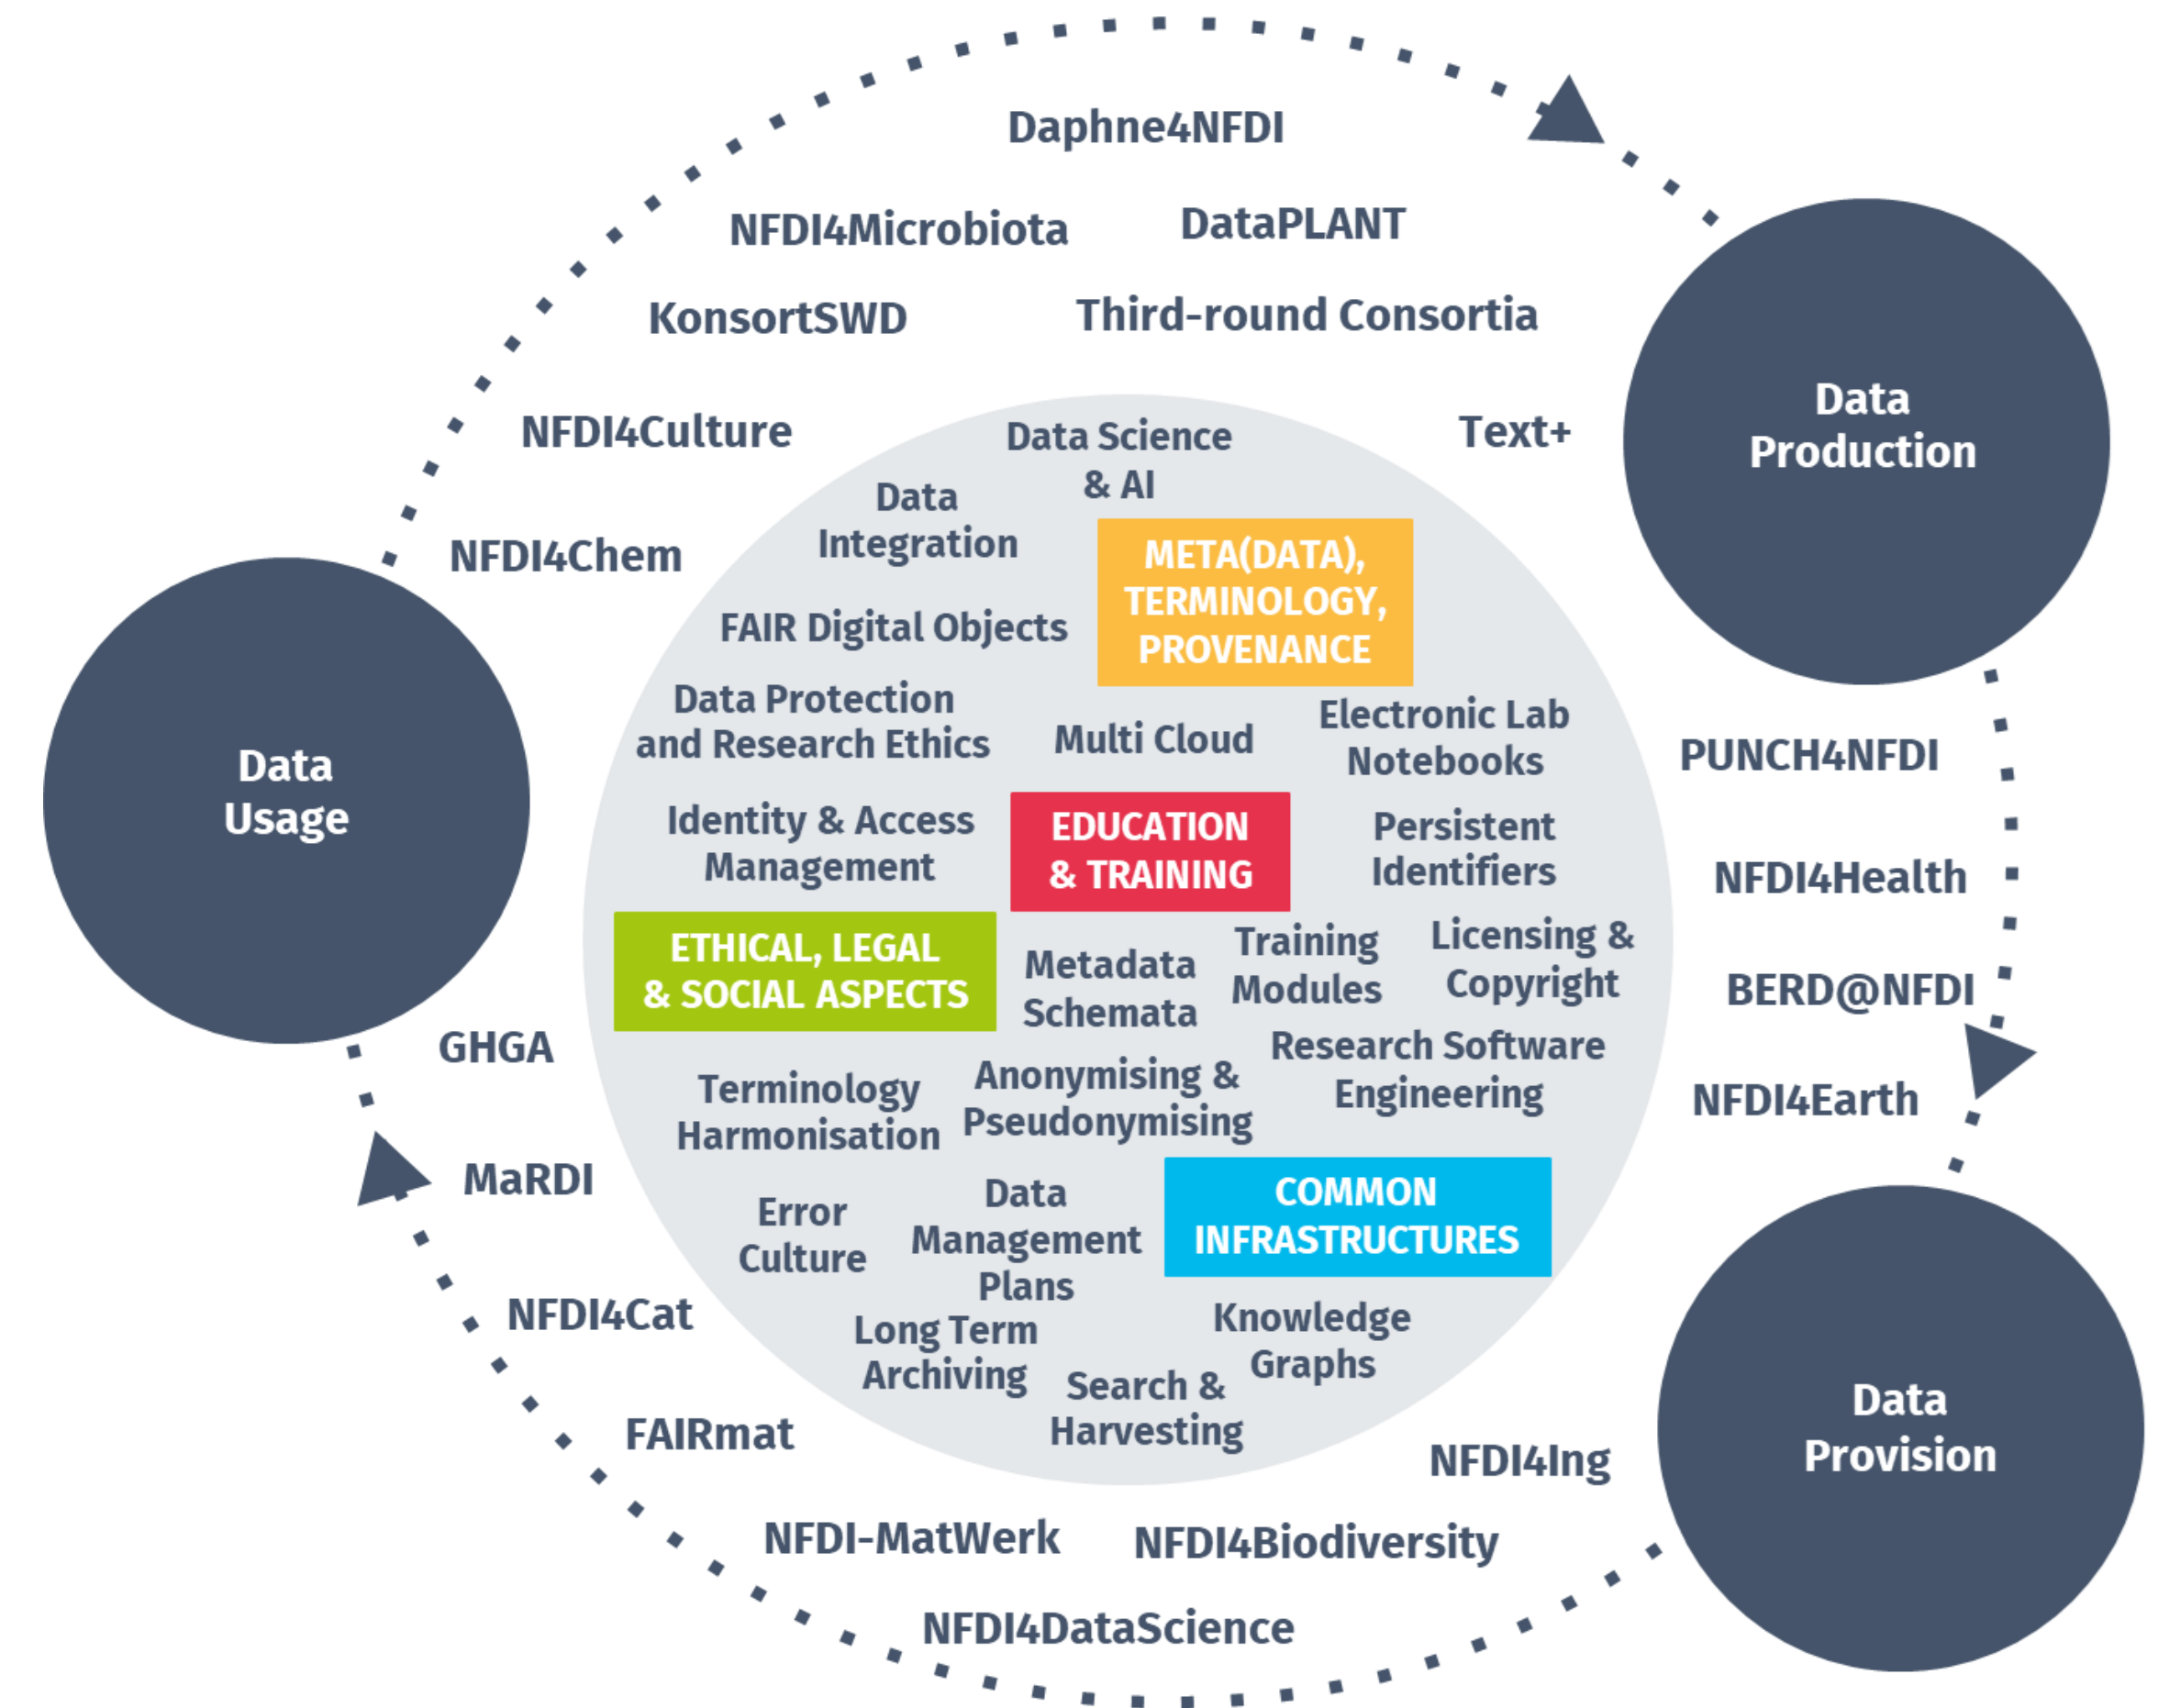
Daphne4NFDI

NFDI4Microbiota

DataPLANT

KonsortSWD

Third-round Consortia

Data Production

NFDI4Culture

Text+

Data Science & AI

Data Integration

NFDI4Chem

META(DATA), TERMINOLOGY, PROVENANCE

FAIR Digital Objects

Data Usage

Data Protection and Research Ethics

Multi Cloud

Electronic Lab Notebooks

PUNCH4NFDI

Identity & Access Management

EDUCATION & TRAINING

Persistent Identifiers

NFDI4Health

ETHICAL, LEGAL & SOCIAL ASPECTS

Metadata Schemata

Training Modules

Licensing & Copyright

BERD@NFDI

GHGA

Research Software Engineering

Terminology Harmonisation

Anonymising & Pseudonymising

NFDI4Earth

MaRDI

Error Culture

Data Management Plans

COMMON INFRASTRUCTURES

NFDI4Cat

Long Term Archiving

Knowledge Graphs

Search & Harvesting

Data Provision

FAIRmat

NFDI4Ing

NFDI-MatWerk

NFDI4Biodiversity

NFDI4DataScience